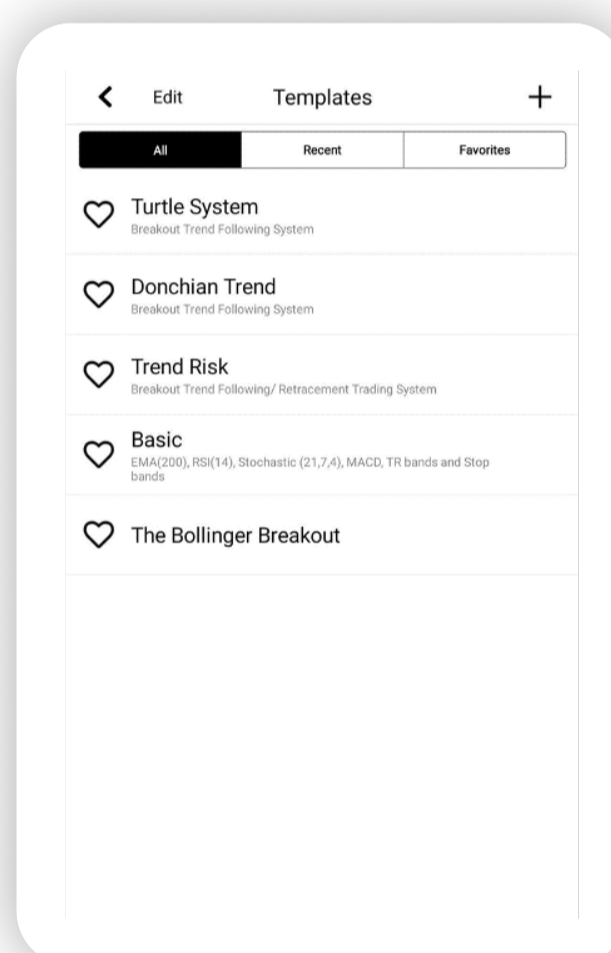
Edit Templates +

All | Recent | Favorites

Turtle System
Breakout Trend Following System

Donchian Trend
Breakout Trend Following System

Trend Risk
Breakout Trend Following/ Retracement Trading System

Basic
EMA(200), RSI(14), Stochastic (21,7,4), MACD, TR bands and Stop bands

The Bollinger Breakout